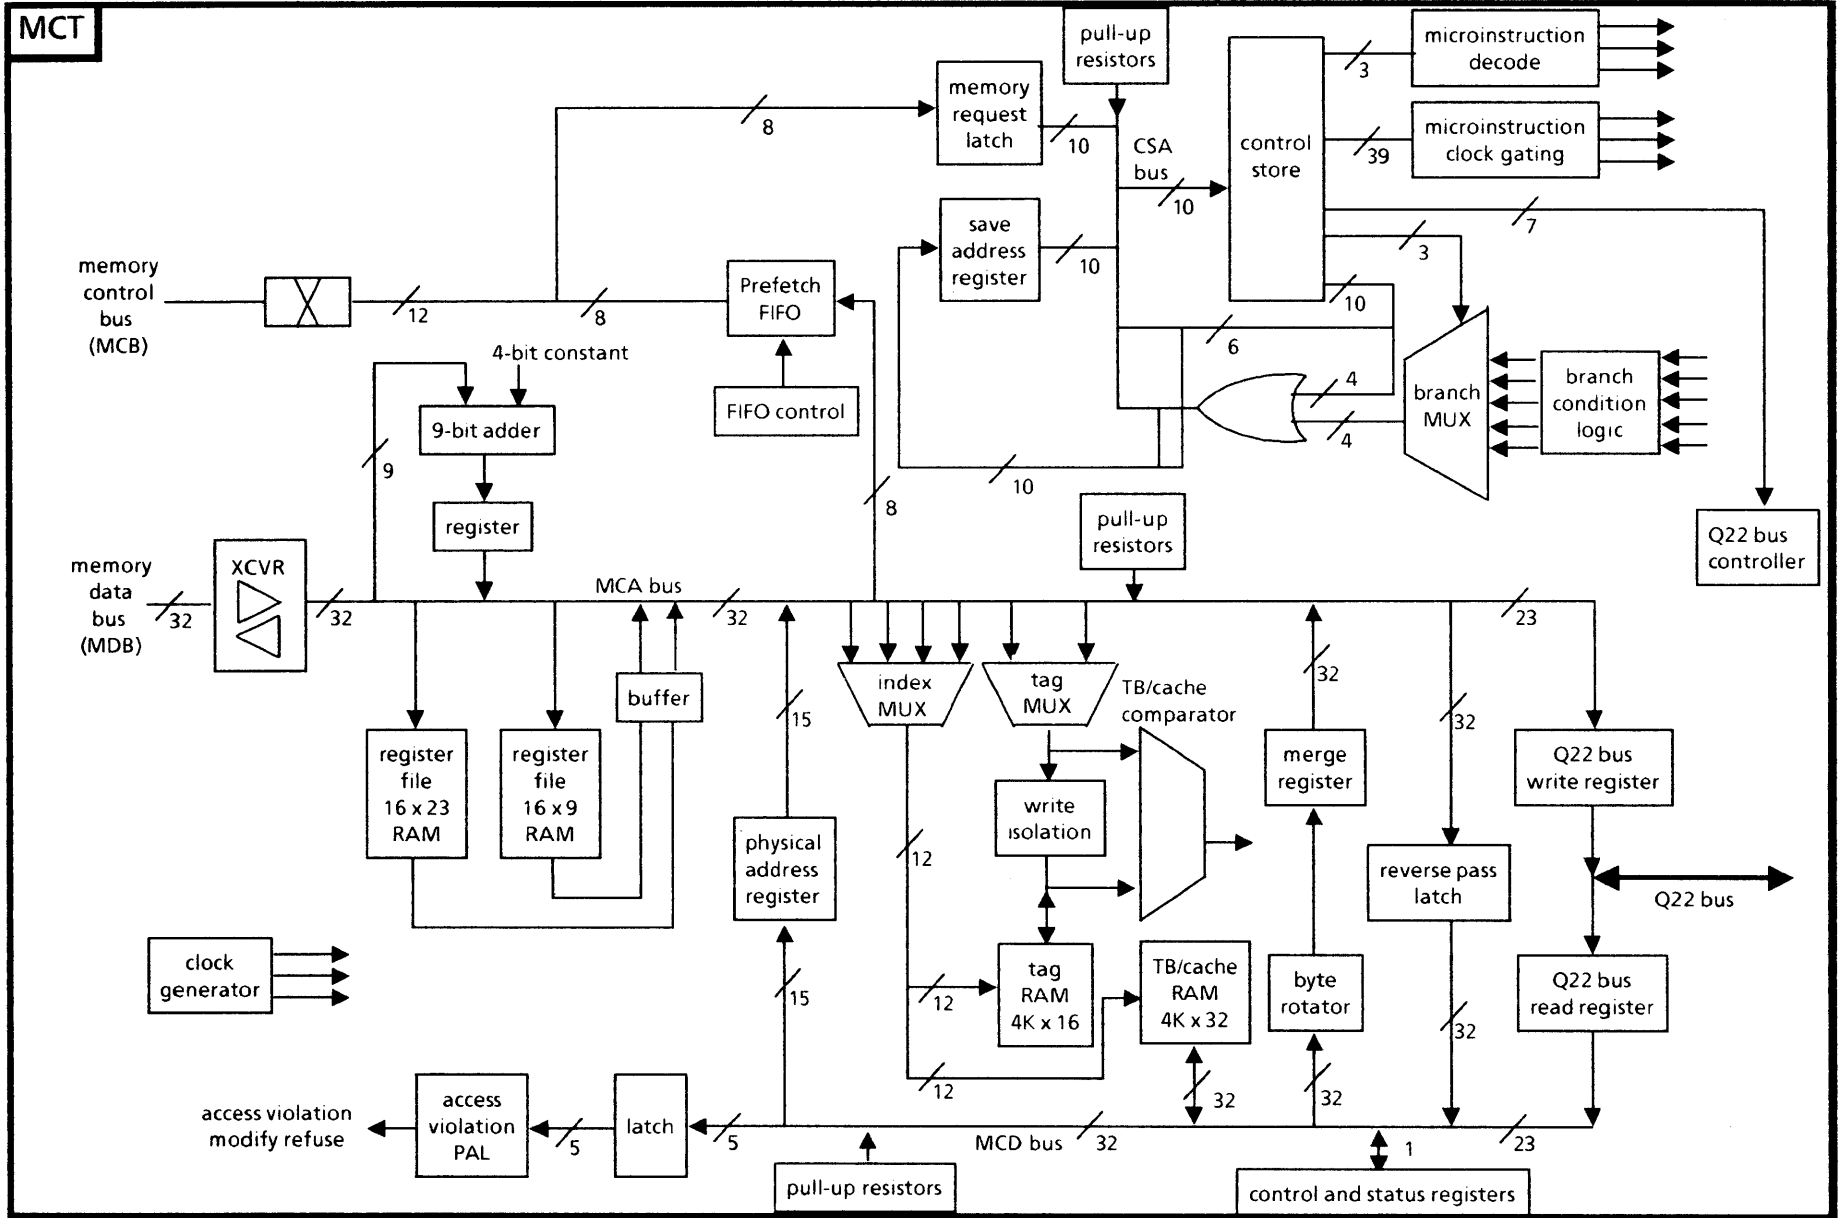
MCT

pull-up resistors

microinstruction decode

3

memory request latch

8

10

CSA bus

control store

microinstruction clock gating

39

10

7

save address register

10

3

memory control bus (MCB)

12

8

Prefetch FIFO

10

6

4-bit constant

4

branch MUX

branch condition logic

9-bit adder

FIFO control

4

9

10

register

8

pull-up resistors

Q22 bus controller

memory data bus (MDB)

XCVR

32

32

MCA bus

32

23

buffer

index MUX

tag MUX

TB/cache comparator

32

15

32

register file 16 x 23 RAM

register file 16 x 9 RAM

merge register

Q22 bus write register

write isolation

physical address register

12

reverse pass latch

Q22 bus

clock generator

tag RAM 4K x 16

TB/cache RAM 4K x 32

byte rotator

Q22 bus read register

15

12

32

12

access violation modify refuse

access violation PAL

latch

32

32

5

5

MCD bus

32

23

1

pull-up resistors

control and status registers